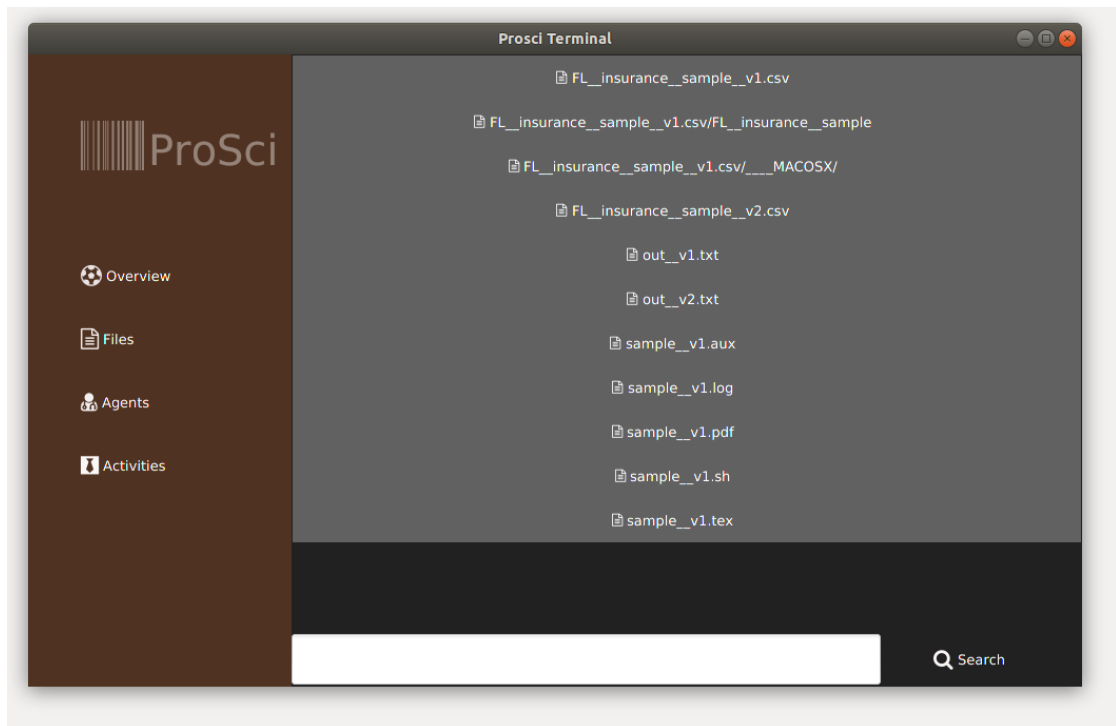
Prosci Terminal

ProSci

Overview

Files

Agents

Activities

FL__insurance__sample__v1.csv

FL__insurance__sample__v1.csv/FL__insurance__sample

FL__insurance__sample__v1.csv/___MACOSX/

FL__insurance__sample__v2.csv

out__v1.txt

out__v2.txt

sample__v1.aux

sample__v1.log

sample__v1.pdf

sample__v1.sh

sample__v1.tex

Search